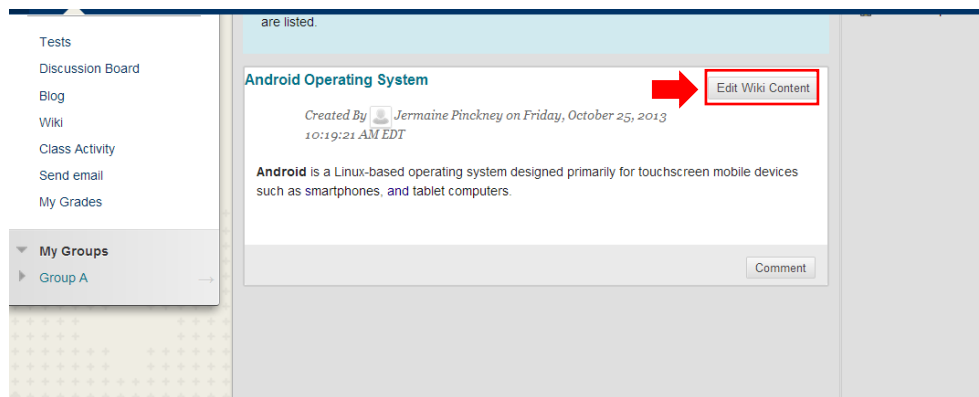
Tests
Discussion Board
Blog
Wiki
Class Activity
Send email
My Grades

My Groups
Group A

are listed.

Android Operating System

Edit Wiki Content

Created By Jermaine Pinckney on Friday, October 25, 2013 10:19:21 AM EDT

**Android** is a Linux-based operating system designed primarily for touchscreen mobile devices such as smartphones, and tablet computers.

Comment